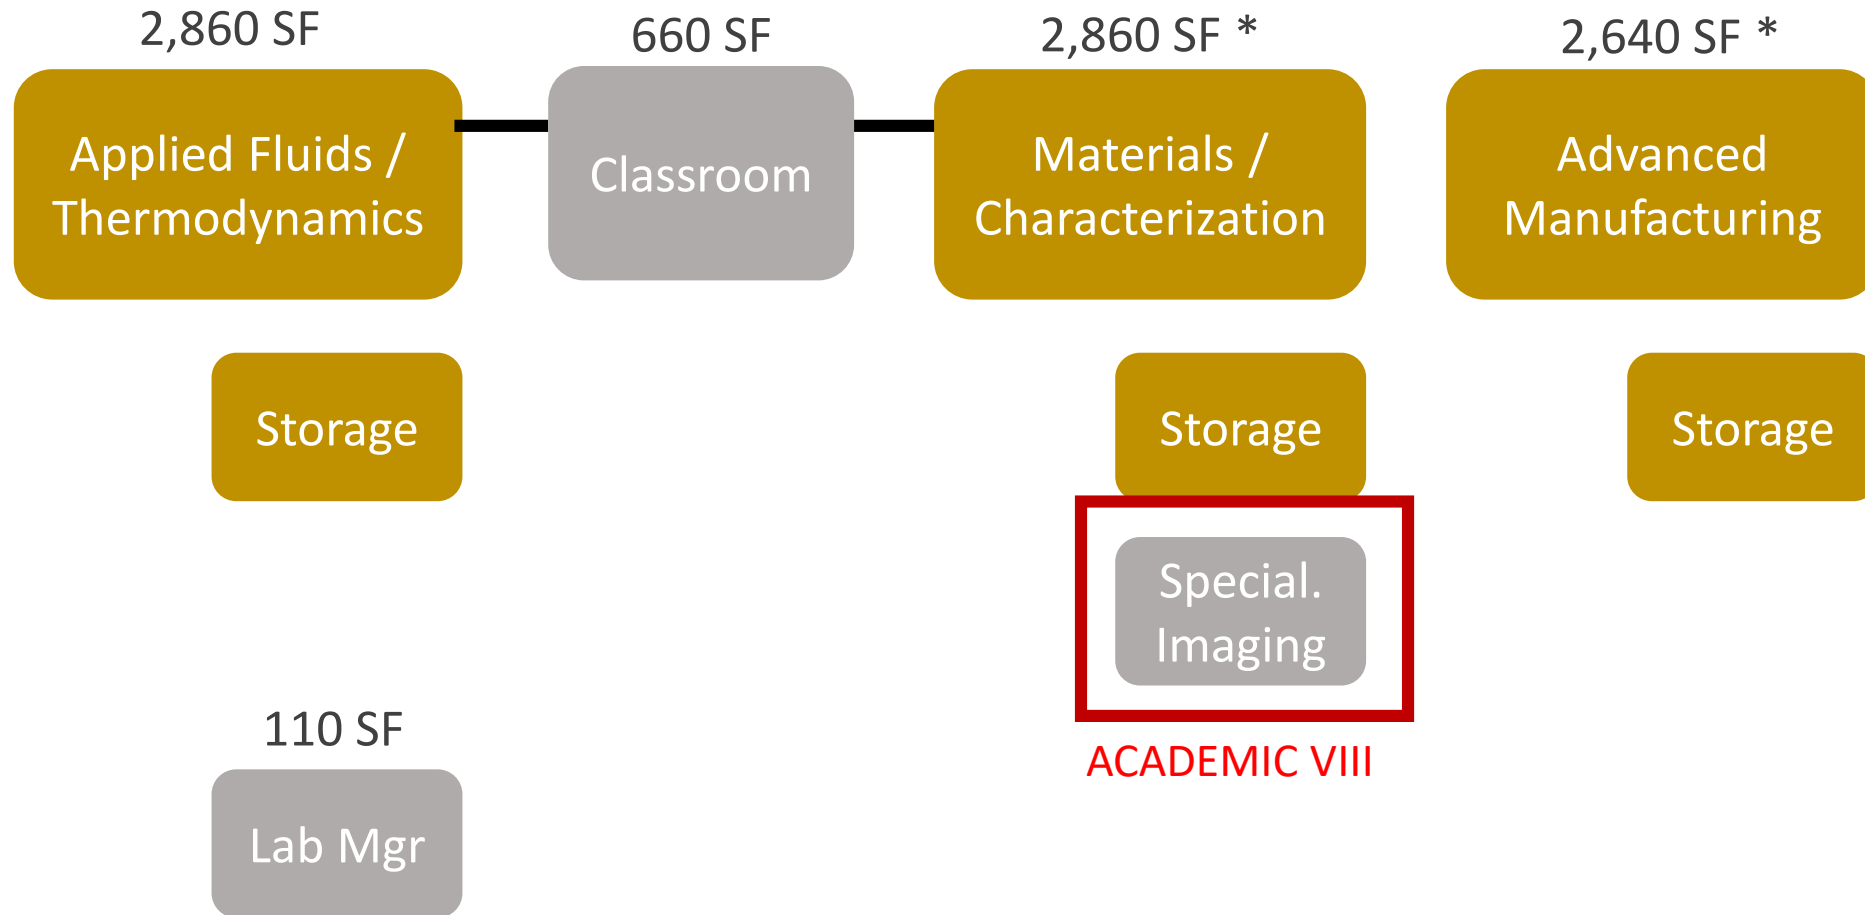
2,860 SF

660 SF

2,860 SF *

2,640 SF *

Applied Fluids / Thermodynamics

Classroom

Materials / Characterization

Advanced Manufacturing

Storage

Storage

Storage

Special. Imaging

ACADEMIC VIII

110 SF

Lab Mgr